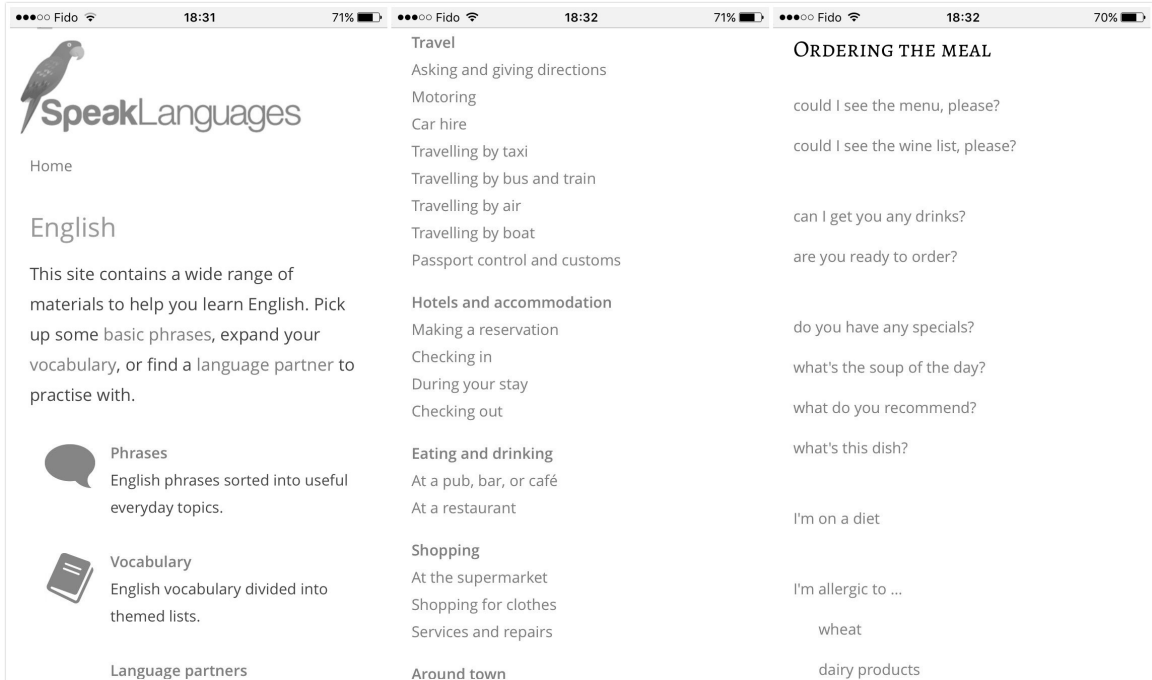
●●●○○ Fido 18:31 71%

SpeakLanguages

Home

English

This site contains a wide range of materials to help you learn English. Pick up some basic phrases, expand your vocabulary, or find a language partner to practise with.

Phrases
English phrases sorted into useful everyday topics.

Vocabulary
English vocabulary divided into themed lists.

Language partners

●●●○○ Fido 18:32 71%

Travel
Asking and giving directions
Motoring
Car hire
Travelling by taxi
Travelling by bus and train
Travelling by air
Travelling by boat
Passport control and customs

Hotels and accommodation
Making a reservation
Checking in
During your stay
Checking out

Eating and drinking
At a pub, bar, or café
At a restaurant

Shopping
At the supermarket
Shopping for clothes
Services and repairs

Around town

●●●○○ Fido 18:32 70%

Ordering the meal

could I see the menu, please?

could I see the wine list, please?

can I get you any drinks?

are you ready to order?

do you have any specials?

what's the soup of the day?

what do you recommend?

what's this dish?

I'm on a diet

I'm allergic to ...

wheat

dairy products